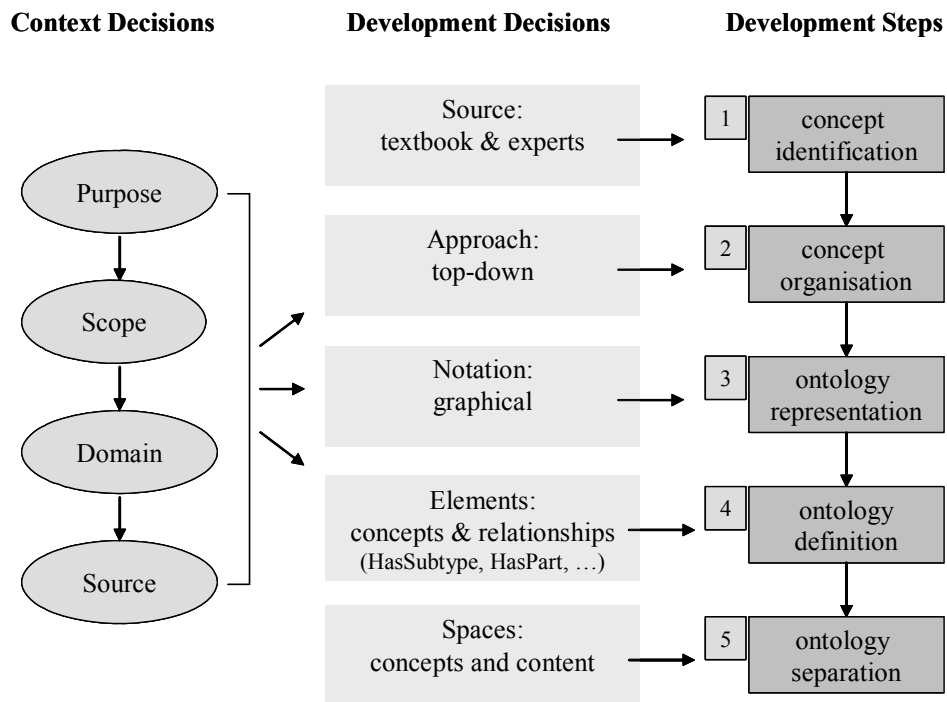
Context Decisions

Purpose

Scope

Domain

Source

Development Decisions

Source: textbook & experts

Approach: top-down

Notation: graphical

Elements: concepts & relationships (HasSubtype, HasPart, …)

Spaces: concepts and content

Development Steps

1 concept identification

2 concept organisation

3 ontology representation

4 ontology definition

5 ontology separation